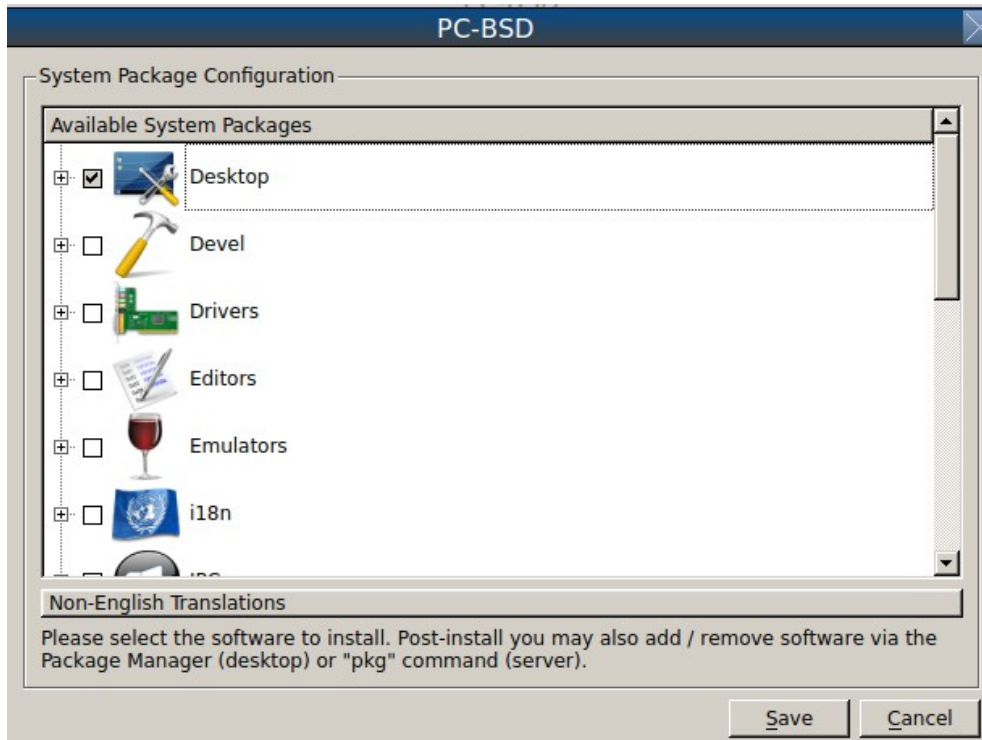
PC-BSD

System Package Configuration

Available System Packages

Desktop

Devel

Drivers

Editors

Emulators

i18n

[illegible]

Non-English Translations

Please select the software to install. Post-install you may also add / remove software via the Package Manager (desktop) or "pkg" command (server).

Save

Cancel